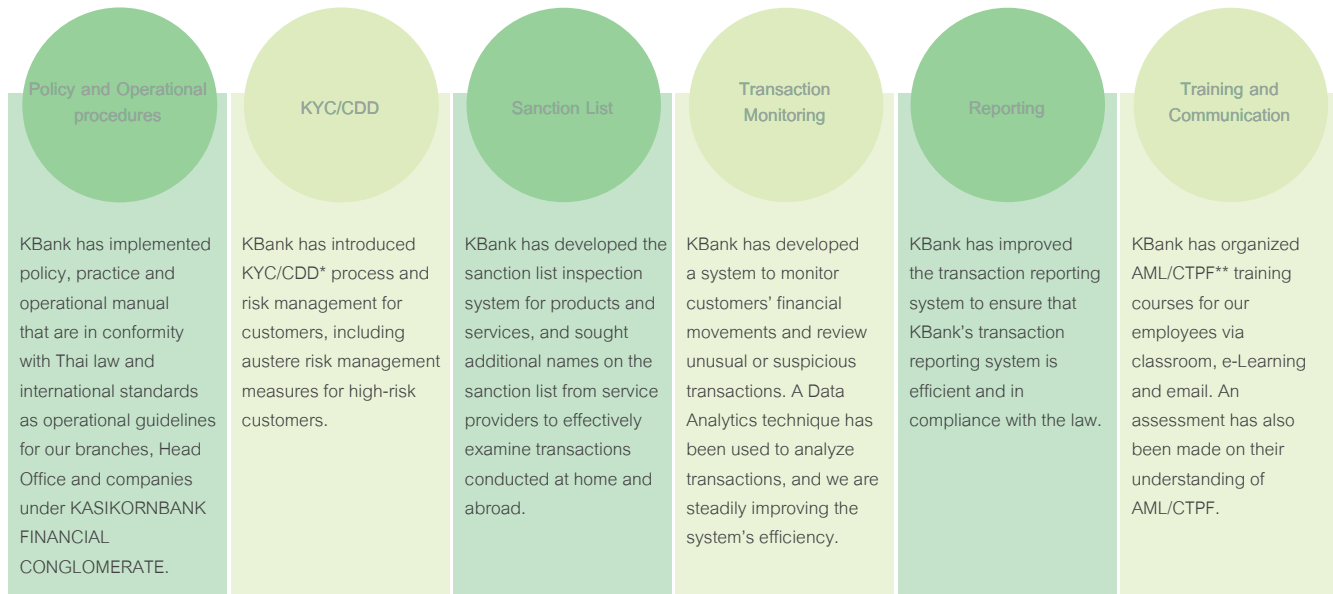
Policy and Operational procedures

KBank has implemented policy, practice and operational manual that are in conformity with Thai law and international standards as operational guidelines for our branches, Head Office and companies under KASIKORNBANK FINANCIAL CONGLOMERATE.

KYC/CDD

KBank has introduced KYC/CDD* process and risk management for customers, including austere risk management measures for high-risk customers.

Sanction List

KBank has developed the sanction list inspection system for products and services, and sought additional names on the sanction list from service providers to effectively examine transactions conducted at home and abroad.

Transaction Monitoring

KBank has developed a system to monitor customers' financial movements and review unusual or suspicious transactions. A Data Analytics technique has been used to analyze transactions, and we are steadily improving the system's efficiency.

Reporting

KBank has improved the transaction reporting system to ensure that KBank's transaction reporting system is efficient and in compliance with the law.

Training and Communication

KBank has organized AML/CTPF** training courses for our employees via classroom, e-Learning and email. An assessment has also been made on their understanding of AML/CTPF.